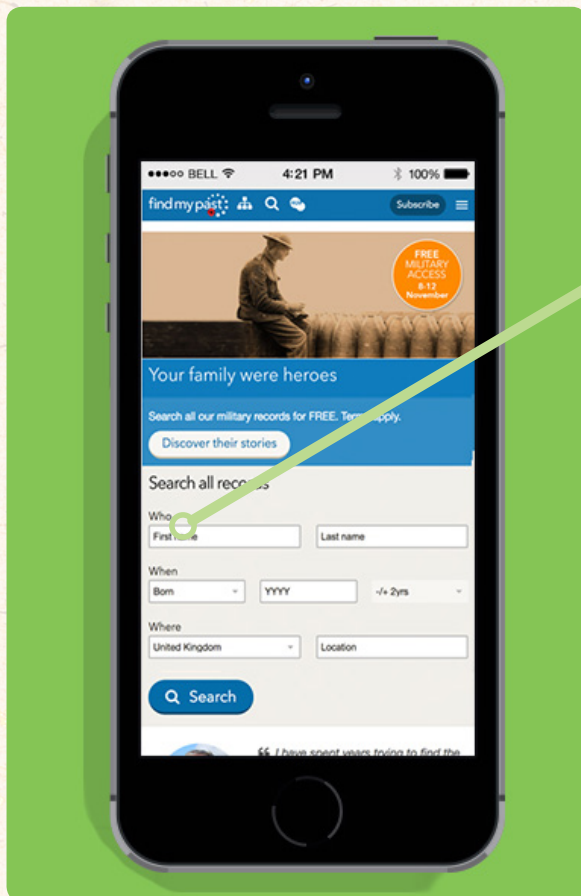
●●●○○ BELL 4:21 PM 100%

findmypast Subscribe

FREE MILITARY ACCESS 8-12 November

Your family were heroes

Search all our military records for FREE. Ter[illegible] apply.

Discover their stories

Search all reco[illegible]

Who

First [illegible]e

Last name

When

Born

YYYY

-/+ 2yrs

Where

United Kingdom

Location

Search

“ I have spent years trying to find the